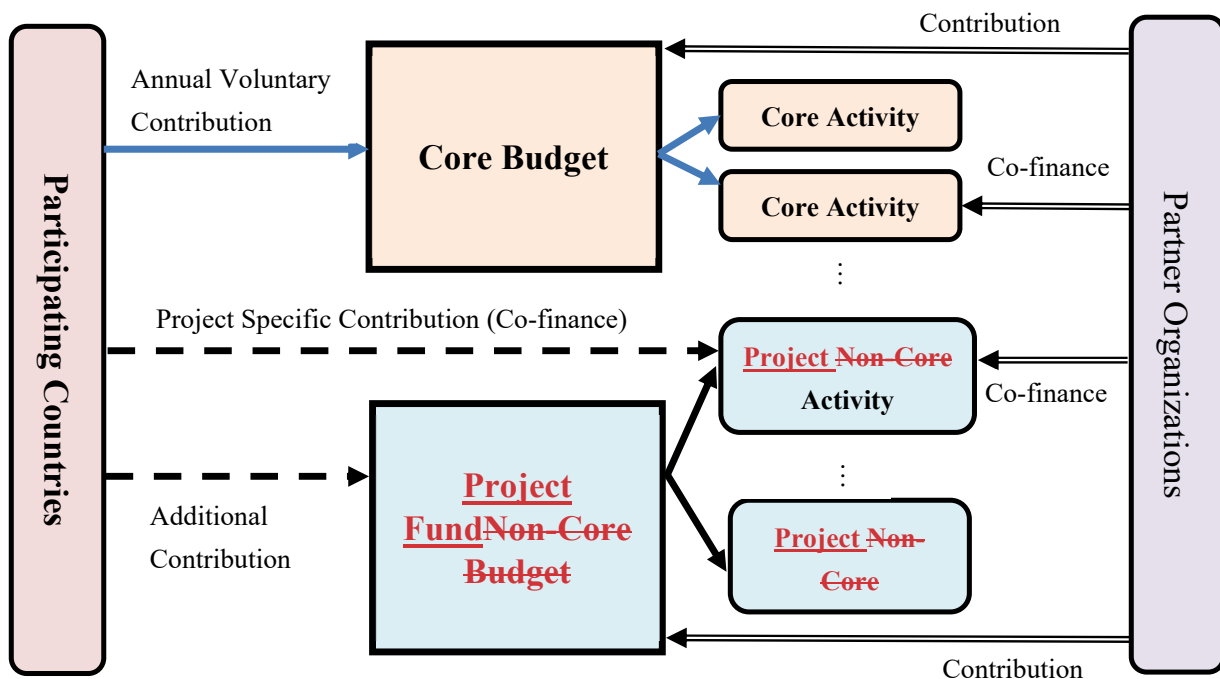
Contribution

Participating Countries

Annual Voluntary Contribution

Core Budget

Core Activity

Core Activity

Co-finance

Partner Organizations

⋮

Project Specific Contribution (Co-finance)

Project Non-Core Activity

Co-finance

Project FundNon-Core Budget

Additional Contribution

⋮

Project Non-Core

Contribution